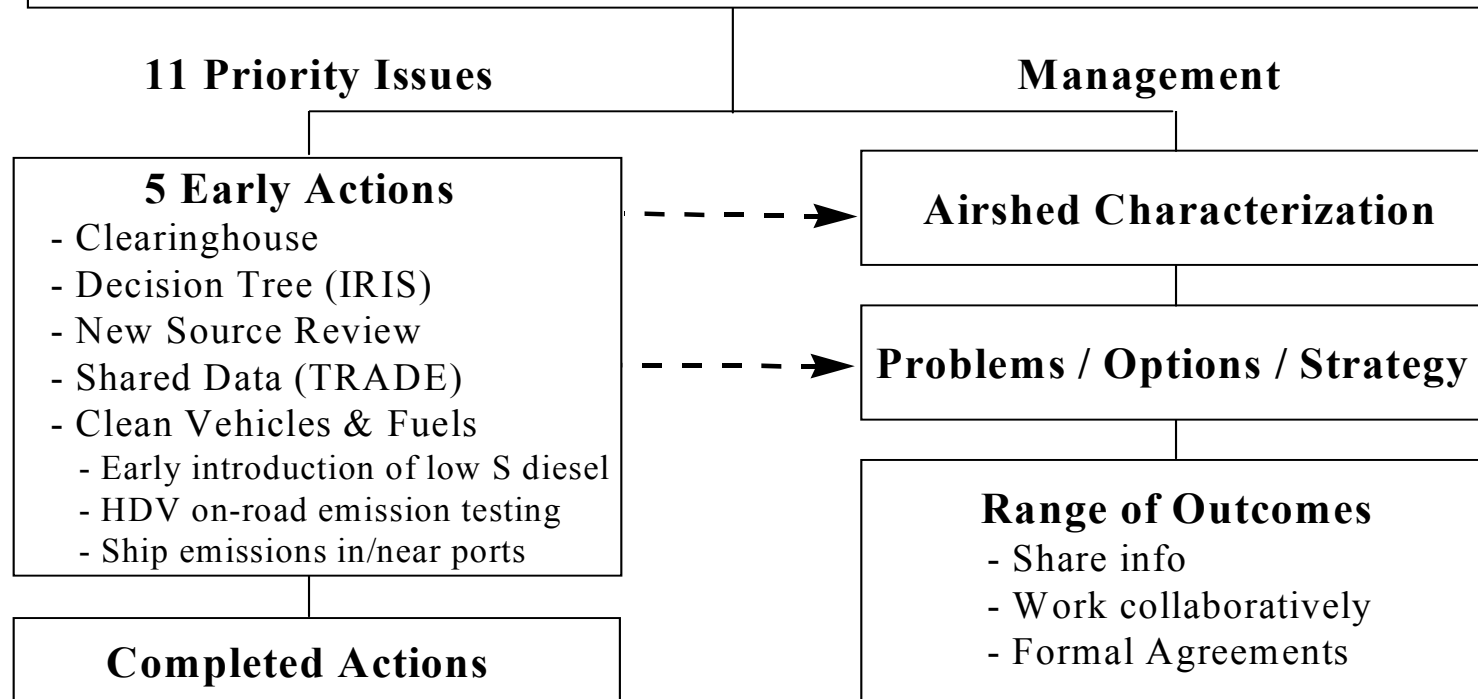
11 Priority Issues

Management

5 Early Actions
- Clearinghouse
- Decision Tree (IRIS)
- New Source Review
- Shared Data (TRADE)
- Clean Vehicles & Fuels
- Early introduction of low S diesel
- HDV on-road emission testing
- Ship emissions in/near ports

Airshed Characterization

Problems / Options / Strategy

Range of Outcomes
- Share info
- Work collaboratively
- Formal Agreements

Completed Actions